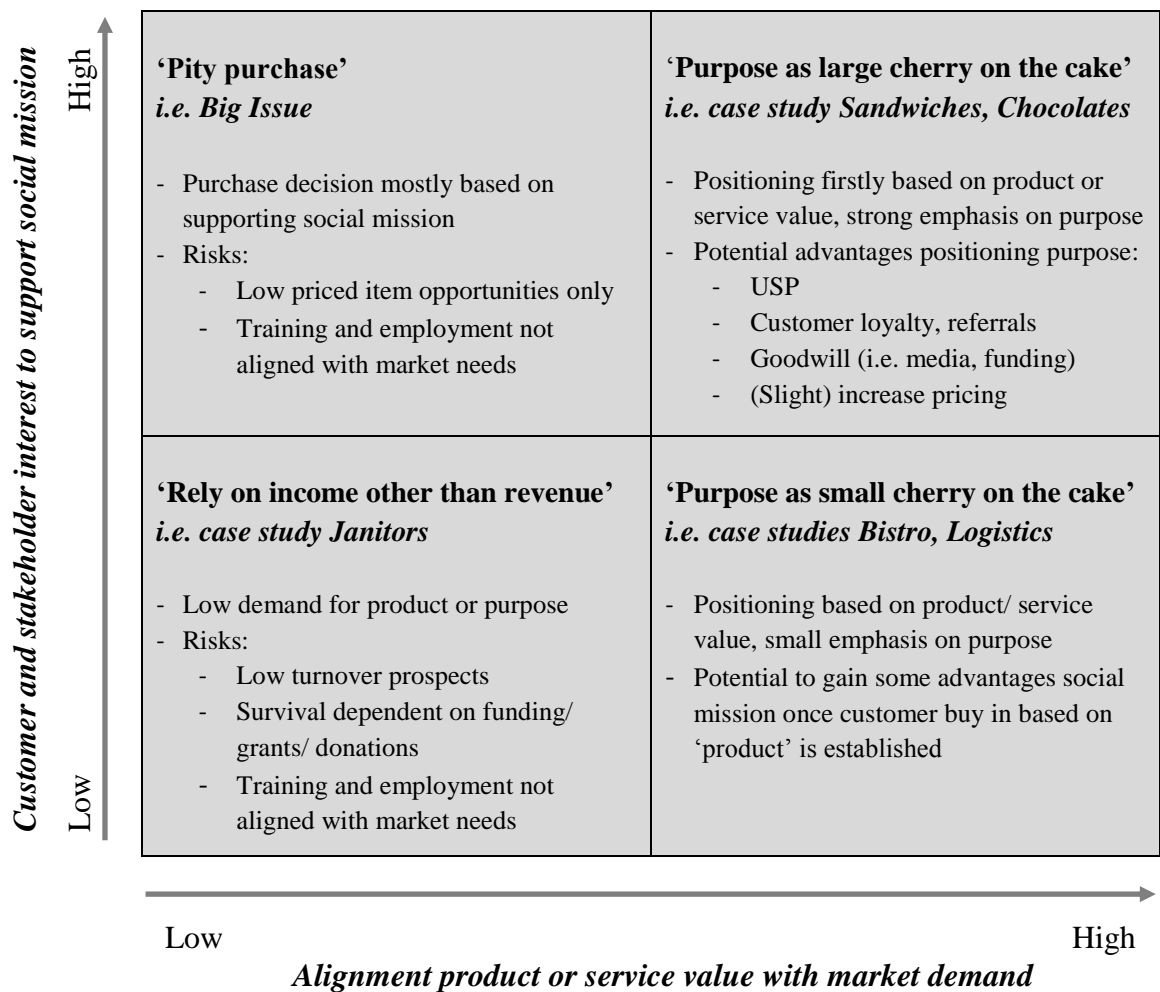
Customer and stakeholder interest to support social mission

High

Low

'Pity purchase'
i.e. Big Issue

- Purchase decision mostly based on supporting social mission
- Risks:
  - Low priced item opportunities only
  - Training and employment not aligned with market needs

'Purpose as large cherry on the cake'
i.e. case study Sandwiches, Chocolates

- Positioning firstly based on product or service value, strong emphasis on purpose
- Potential advantages positioning purpose:
  - USP
  - Customer loyalty, referrals
  - Goodwill (i.e. media, funding)
  - (Slight) increase pricing

'Rely on income other than revenue'
i.e. case study Janitors

- Low demand for product or purpose
- Risks:
  - Low turnover prospects
  - Survival dependent on funding/ grants/ donations
  - Training and employment not aligned with market needs

'Purpose as small cherry on the cake'
i.e. case studies Bistro, Logistics

- Positioning based on product/ service value, small emphasis on purpose
- Potential to gain some advantages social mission once customer buy in based on 'product' is established

Low

High

Alignment product or service value with market demand